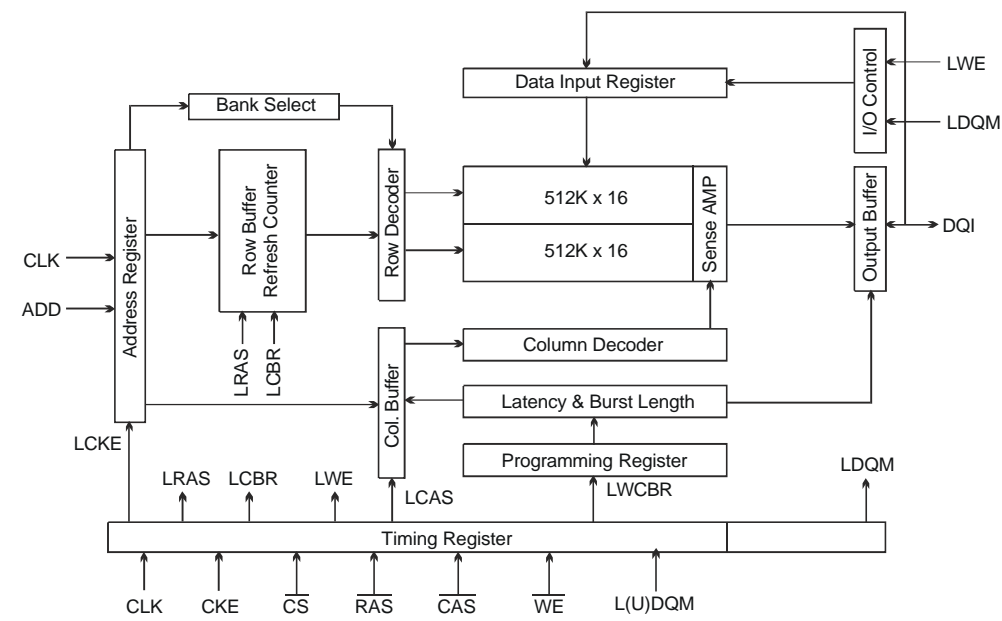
Data Input Register

I/O Control

LWE

LDQM

Bank Select

Address Register

Row Buffer Refresh Counter

Row Decoder

512K x 16

512K x 16

Sense AMP

Output Buffer

DQI

CLK

ADD

LRAS

LCBR

Col. Buffer

Column Decoder

Latency & Burst Length

Programming Register

LCKE

LRAS

LCBR

LWE

LCAS

LWCBR

LDQM

Timing Register

CLK

CKE

$\overline{CS}$

$\overline{RAS}$

$\overline{CAS}$

$\overline{WE}$

L(U)DQM